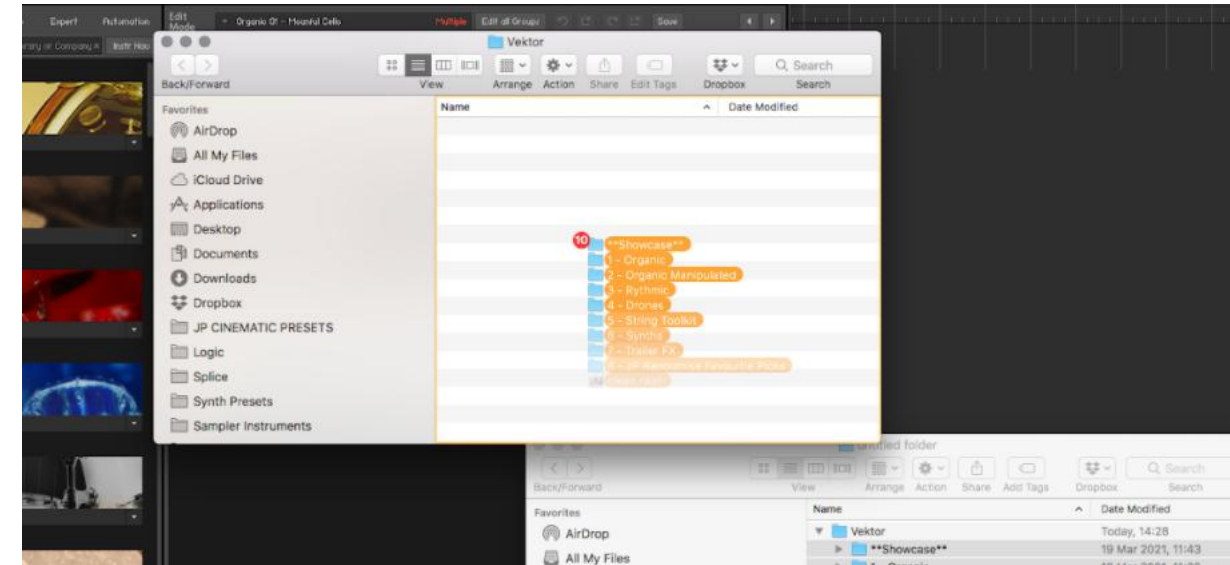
Expert Automation Edit Mode Organic 01 – Mournful Cello Multiple Edit all Groups Save

Vektor

Back/Forward View Arrange Action Share Edit Tags Dropbox Search

Favorites
AirDrop
All My Files
iCloud Drive
Applications
Desktop
Documents
Downloads
Dropbox
JP CINEMATIC PRESETS
Logic
Splice
Synth Presets
Sampler Instruments

Name Date Modified

10
**Showcase**
1 - Organic
2 - Organic Manipulated
3 - Rythmic
4 - Drones
5 - String Toolkit
6 - Synths
7 - Trailer FX
8 - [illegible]
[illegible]

untitled folder

Back/Forward View Arrange Action Share Add Tags Dropbox Search

Favorites
AirDrop
All My Files

Name Date Modified
Vektor Today, 14:28
**Showcase** 19 Mar 2021, 11:43